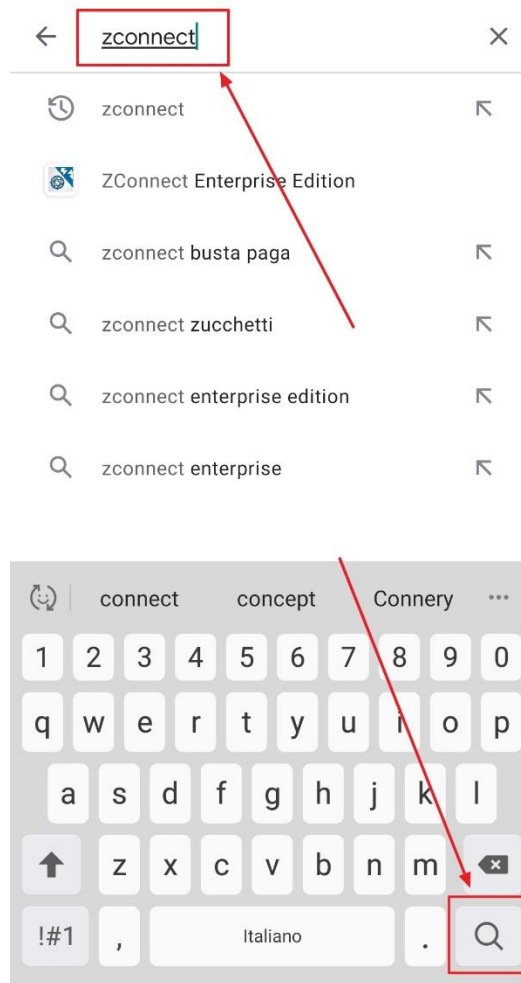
zconnect

zconnect

ZConnect Enterprise Edition

zconnect busta paga

zconnect zucchetti

zconnect enterprise edition

zconnect enterprise

connect concept Connery

1 2 3 4 5 6 7 8 9 0

q w e r t y u i o p

a s d f g h j k l

z x c v b n m

!#1 , Italiano .